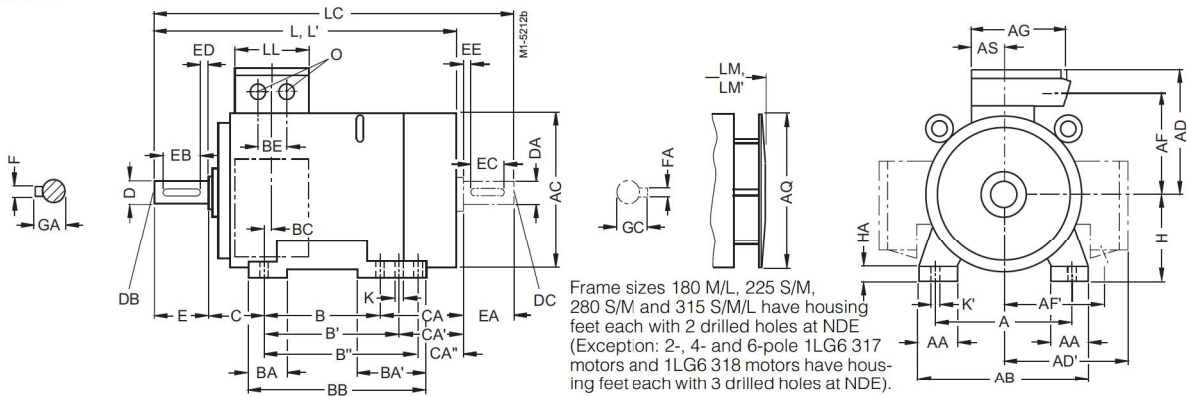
LC
L, L'
M1-5212b
ED
LL
O
EE
F
GA
BE
EB
D
DB
BC
EC
DA
AC
DC
E
C
B
B'
B''
K
CA
CA'
CA''
EA
BA
BA'
BB
LM, LM'
FA
GC
AQ
AG
AS
AF
AD
HA
H
K'
AF'
A
AA
AA
AD'
AB

Frame sizes 180 M/L, 225 S/M, 280 S/M and 315 S/M/L have housing feet each with 2 drilled holes at NDE (Exception: 2-, 4- and 6-pole 1LG6 317 motors and 1LG6 318 motors have housing feet each with 3 drilled holes at NDE).